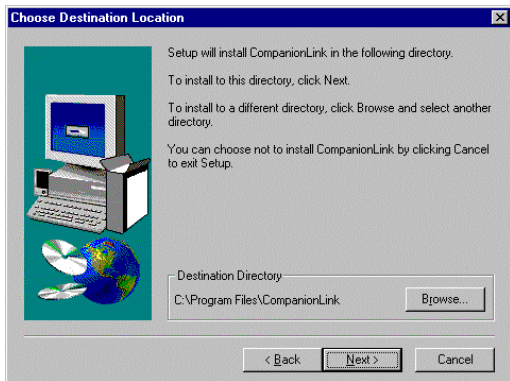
Choose Destination Location

Setup will install CompanionLink in the following directory.

To install to this directory, click Next.

To install to a different directory, click Browse and select another directory.

You can choose not to install CompanionLink by clicking Cancel to exit Setup.

Destination Directory

C:\Program Files\CompanionLink

Browse...

< Back

Next >

Cancel